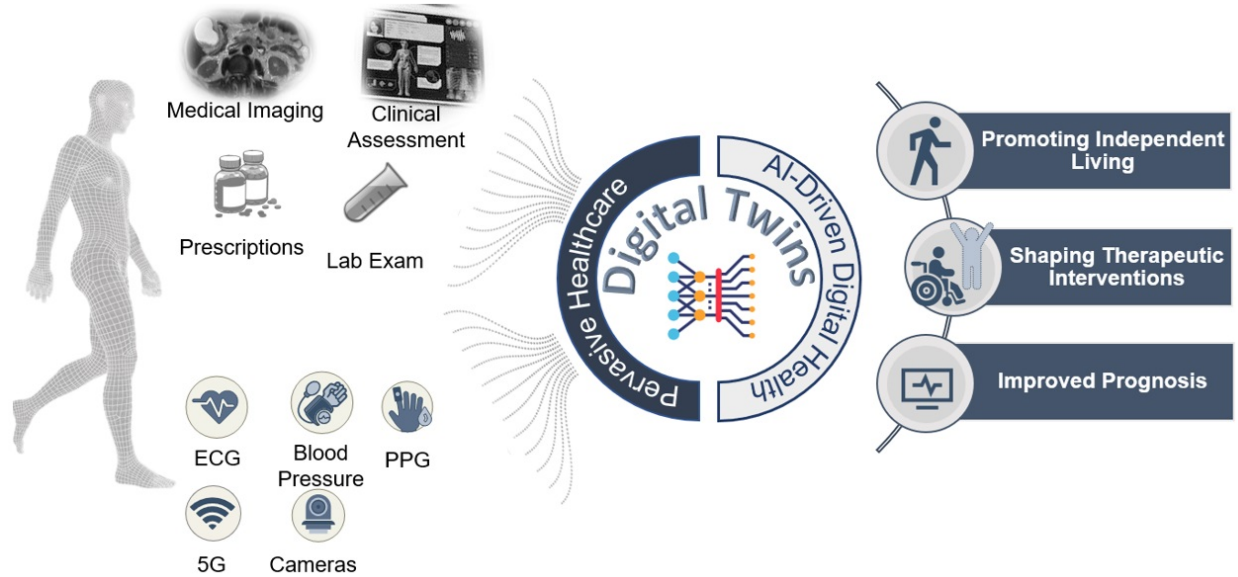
Medical Imaging

Clinical Assessment

Prescriptions

Lab Exam

ECG

Blood Pressure

PPG

5G

Cameras

Pervasive Healthcare

Digital Twins

AI-Driven Digital Health

Promoting Independent Living

Shaping Therapeutic Interventions

Improved Prognosis